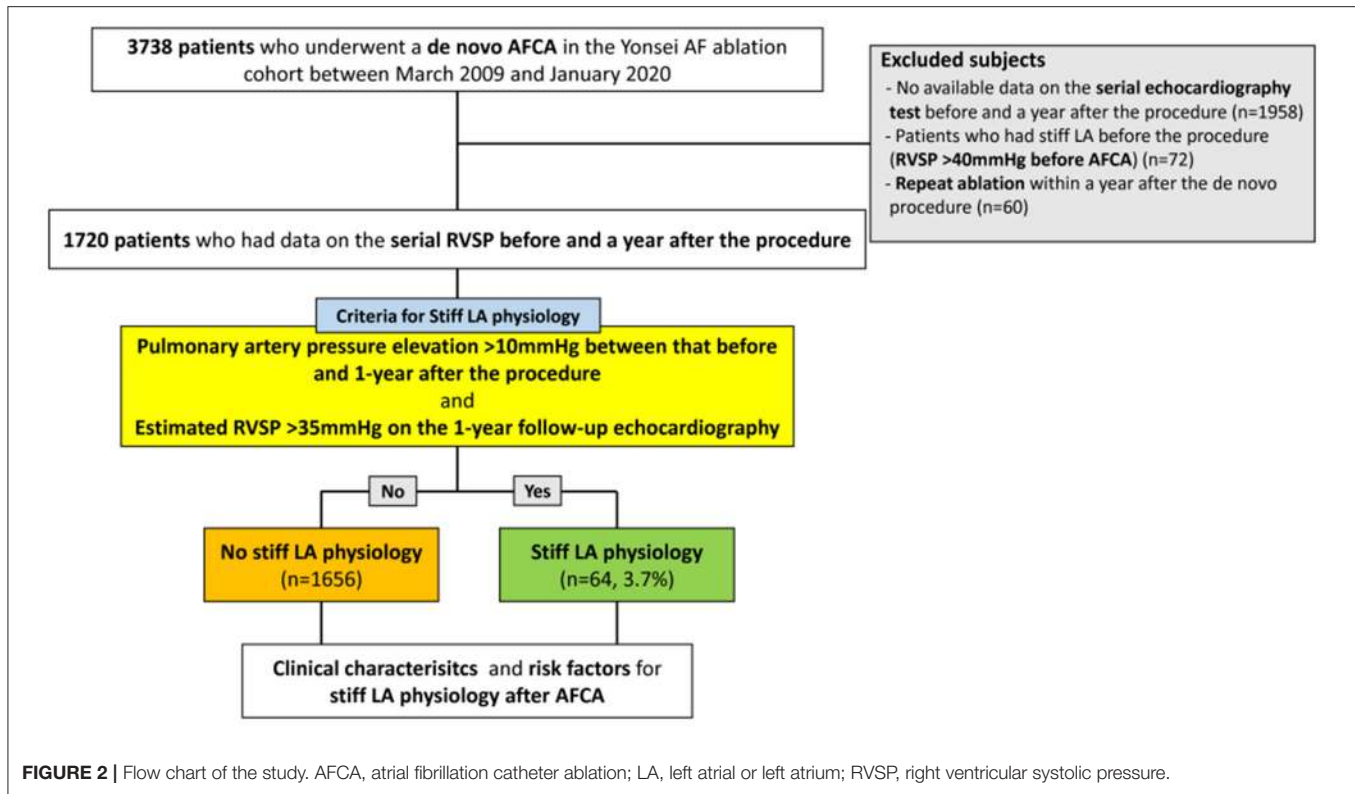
3738 patients who underwent a de novo AFCA in the Yonsei AF ablation cohort between March 2009 and January 2020

Excluded subjects
- No available data on the serial echocardiography test before and a year after the procedure (n=1958)
- Patients who had stiff LA before the procedure (RVSP >40mmHg before AFCA) (n=72)
- Repeat ablation within a year after the de novo procedure (n=60)

1720 patients who had data on the serial RVSP before and a year after the procedure

Criteria for Stiff LA physiology

Pulmonary artery pressure elevation >10mmHg between that before and 1-year after the procedure
and
Estimated RVSP >35mmHg on the 1-year follow-up echocardiography

No

Yes

No stiff LA physiology
(n=1656)

Stiff LA physiology
(n=64, 3.7%)

Clinical characterisitcs and risk factors for stiff LA physiology after AFCA

FIGURE 2 | Flow chart of the study. AFCA, atrial fibrillation catheter ablation; LA, left atrial or left atrium; RVSP, right ventricular systolic pressure.